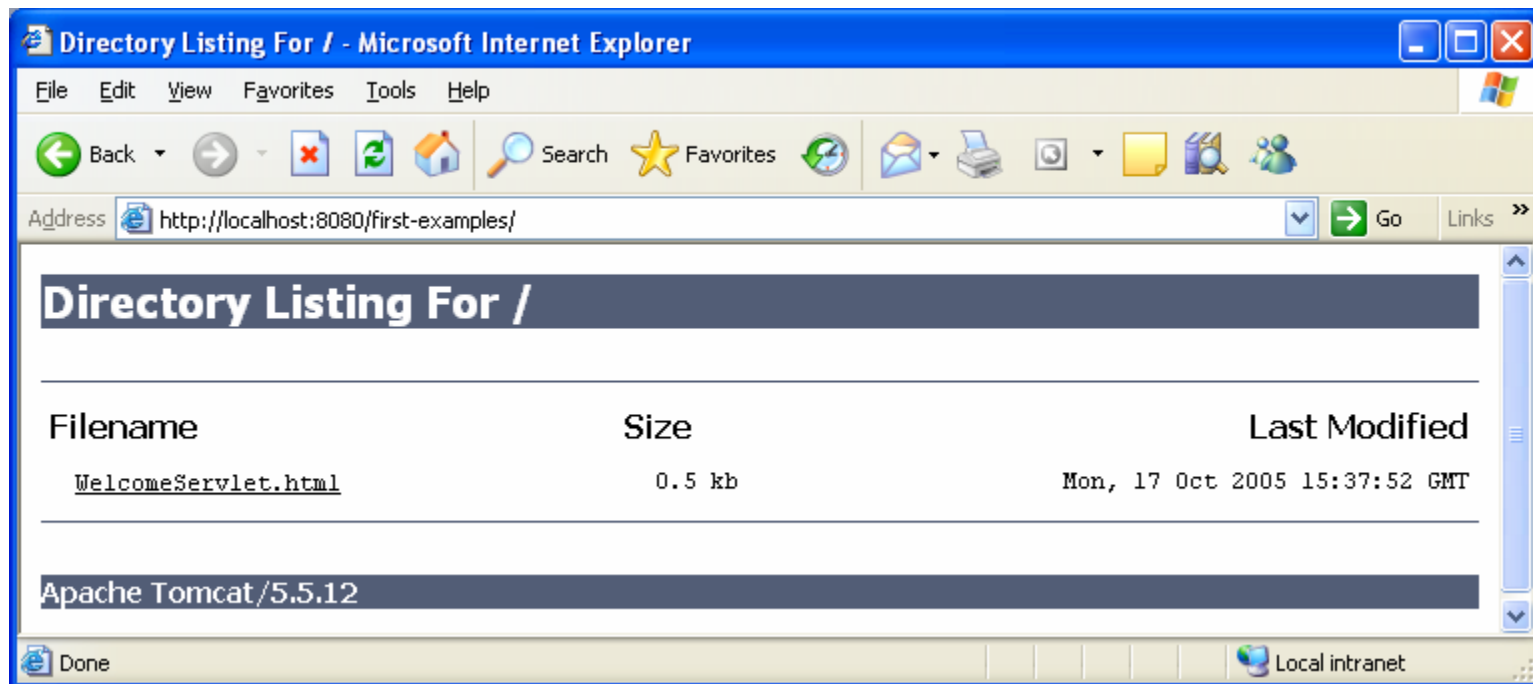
Directory Listing For / - Microsoft Internet Explorer

File Edit View Favorites Tools Help

Back Search Favorites

Address http://localhost:8080/first-examples/ Go Links »

Directory Listing For /

| Filename | Size | Last Modified |
|---|---|---|
| WelcomeServlet.html | 0.5 kb | Mon, 17 Oct 2005 15:37:52 GMT |

Apache Tomcat/5.5.12

Done Local intranet